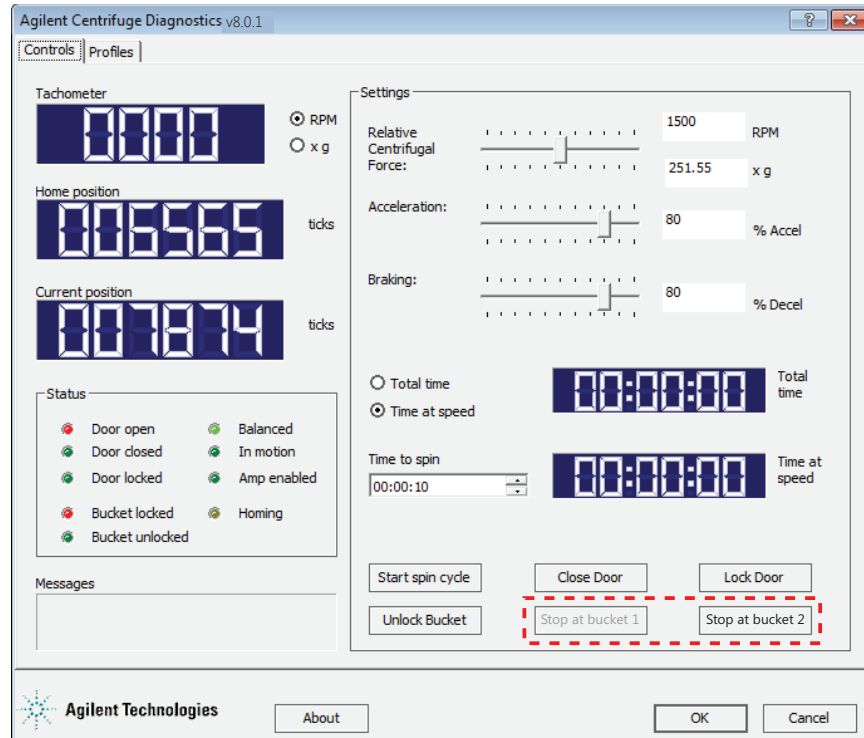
Agilent Centrifuge Diagnostics v8.0.1

? X

Controls Profiles

Tachometer

0000

RPM
x g

Home position

006565

ticks

Current position

007874

ticks

Status

Door open
Door closed
Door locked
Bucket locked
Bucket unlocked
Balanced
In motion
Amp enabled
Homing

Messages

Settings

Relative Centrifugal Force:

1500 RPM

251.55 x g

Acceleration:

80 % Accel

Braking:

80 % Decel

Total time
Time at speed

00:00:00

Total time

Time to spin

00:00:10

00:00:00

Time at speed

Start spin cycle

Close Door

Lock Door

Unlock Bucket

Stop at bucket 1

Stop at bucket 2

Agilent Technologies

About

OK

Cancel